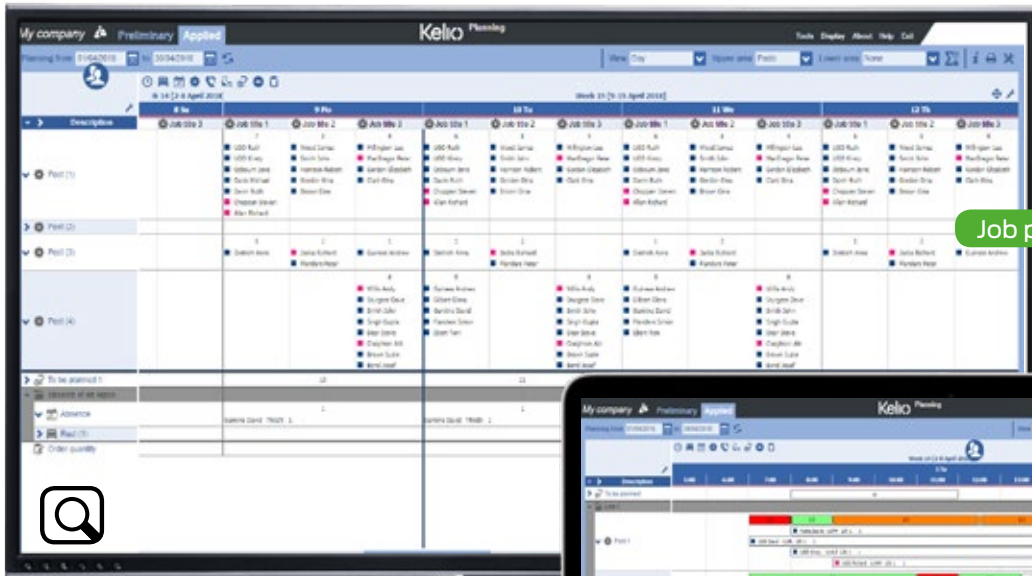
My company Preliminary Applied

Kelio Planning

Tools Display About Help Exit

Planning from 01/04/2018 to 30/04/2018

View Day Upper area Posts Lower area None

Week 15 [9-15 April 2018]

8 Su | 9 Mo | 10 Tu | 11 We | 12 Th

Description

Job title 3 | Job title 1 | Job title 2 | Job title 3 | Job title 1 | Job title 2 | Job title 3 | Job title 1 | Job title 2 | Job title 3 | Job title 1 | Job title 2 | Job title 3

Post (1)

Post (2)

Post (3)

Post (4)

To be planned

Absence

Post

Order quantity

Job p

My company Preliminary Applied

Kelio Planning

Planning from 01/04/2018

Description

To be planned

Post